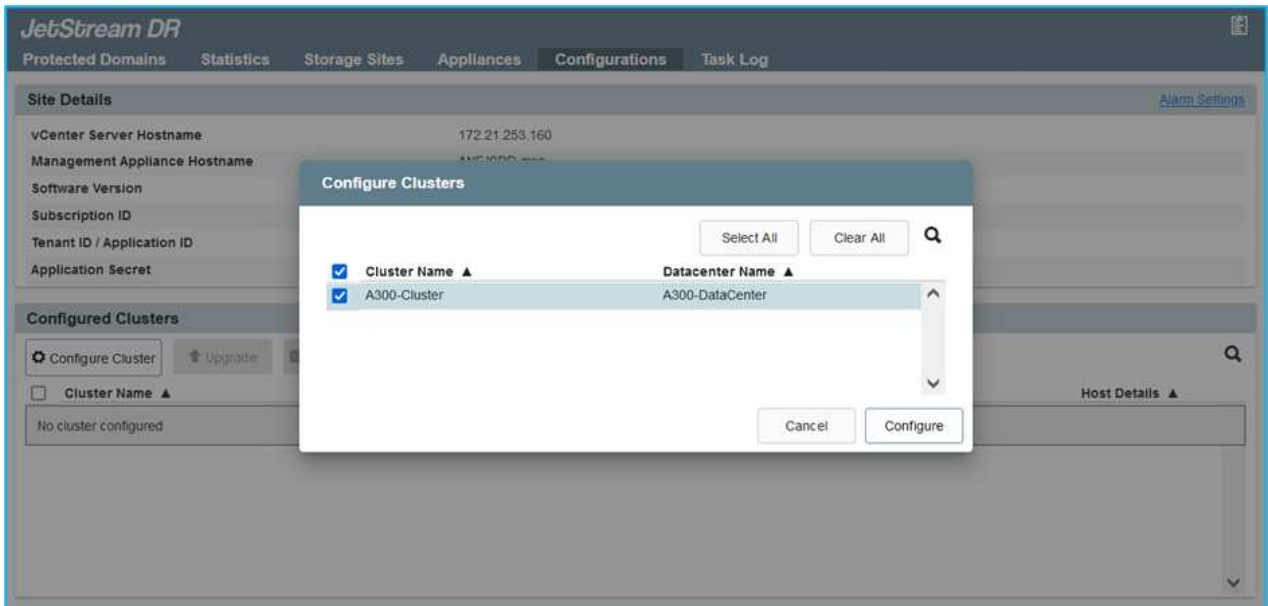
JetStream DR

Protected Domains Statistics Storage Sites Appliances Configurations Task Log

Site Details

Alarm Settings

vCenter Server Hostname 172.21.253.160

Management Appliance Hostname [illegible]

Software Version

Subscription ID

Tenant ID / Application ID

Application Secret

Configured Clusters

Configure Cluster Upgrade

Cluster Name ▲

Host Details ▲

No cluster configured

Configure Clusters

Select All Clear All

| Cluster Name ▲ | Datacenter Name ▲ |
|---|---|
| A300-Cluster | A300-DataCenter |

Cancel Configure